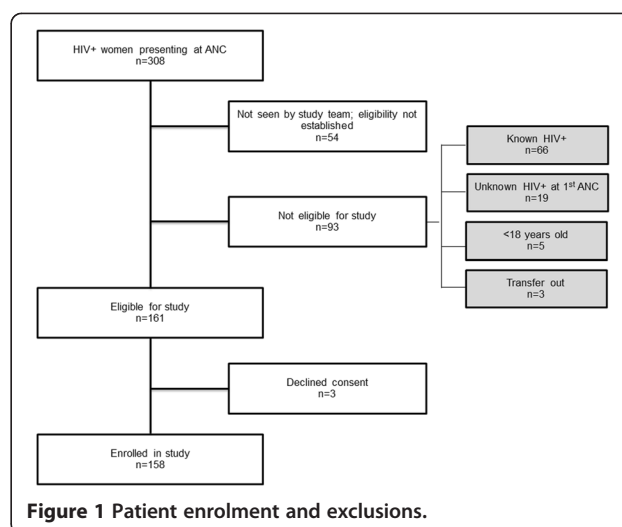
HIV+ women presenting at ANC
n=308

Not seen by study team; eligibility not established
n=54

Not eligible for study
n=93

Known HIV+
n=66

Unknown HIV+ at 1$^{st}$ ANC
n=19

<18 years old
n=5

Transfer out
n=3

Eligible for study
n=161

Declined consent
n=3

Enrolled in study
n=158

Figure 1 Patient enrolment and exclusions.